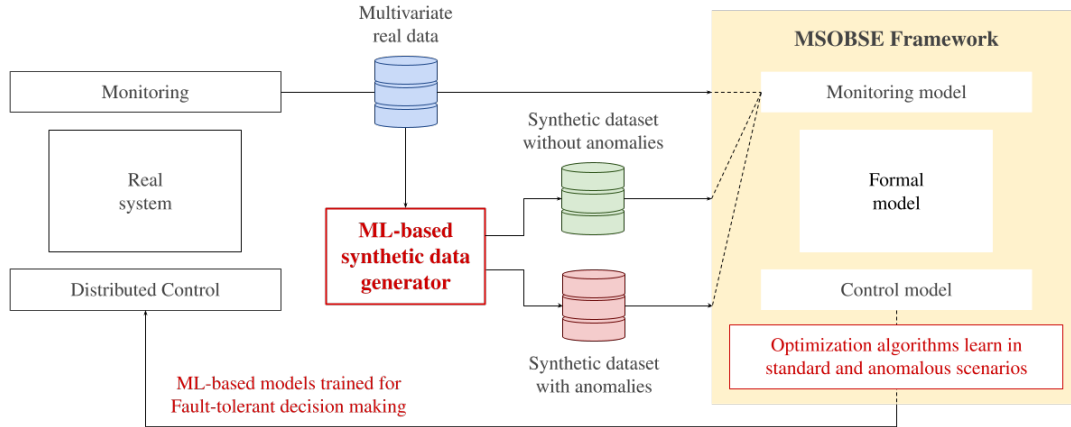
Multivariate real data

MSOBSE Framework

Monitoring

Monitoring model

Synthetic dataset without anomalies

Real system

Formal model

ML-based synthetic data generator

Distributed Control

Control model

Synthetic dataset with anomalies

Optimization algorithms learn in standard and anomalous scenarios

ML-based models trained for Fault-tolerant decision making